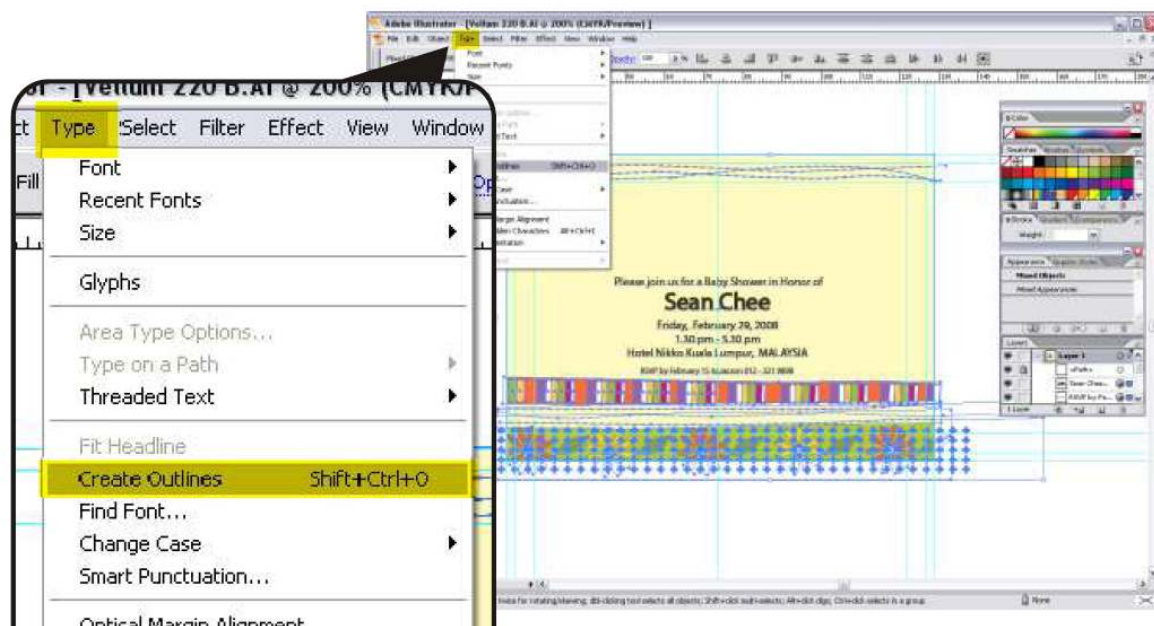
Adobe Illustrator - [Vellum 220 B.AI @ 200% (CMYK/Preview)]

File Edit Object Type Select Filter Effect View Window Help

or - [Vellum 220 B.AI @ 200% (CMYK/

ct Type Select Filter Effect View Window

Fill

Op

Font
Recent Fonts
Size

Glyphs

Area Type Options...
Type on a Path
Threaded Text

Fit Headline

Create Outlines Shift+Ctrl+O
Find Font...
Change Case
Smart Punctuation...

Optical Margin Alignment

Please join us for a Baby Shower in Honor of

Sean Chee

Friday, February 29, 2008
1.30 pm - 5.30 pm
Hotel Nikko Kuala Lumpur, MALAYSIA

RSVP by February 15 to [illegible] 012 - 321 9808

Color

Swatches

Stroke

Weight:

Appearance

Mixed Objects
Mixed Appearance

Layers

Layer 1

<Path>

Sean Chee...

RSVP by Fe...

1 Layer

None